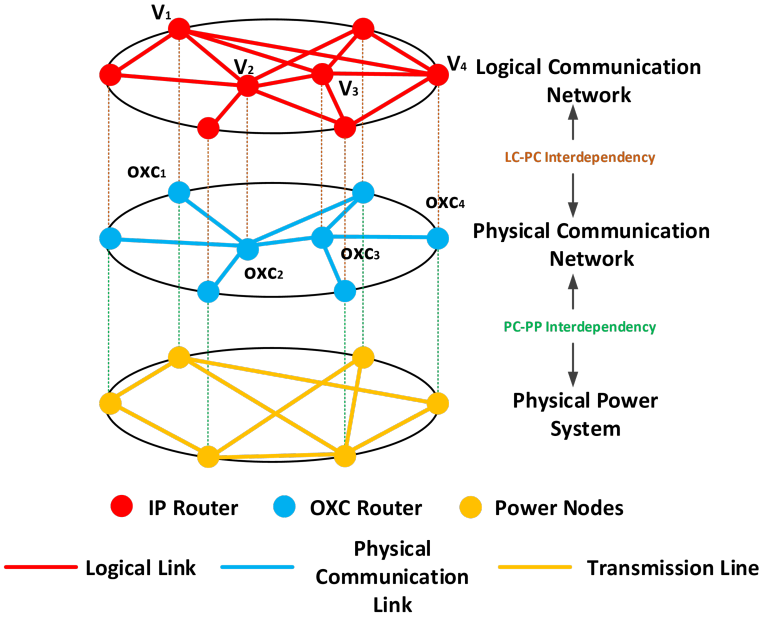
$V_1$
$V_2$
$V_3$
$V_4$
Logical Communication Network

LC-PC Interdependency

$OXC_1$
$OXC_2$
$OXC_3$
$OXC_4$
Physical Communication Network

PC-PP Interdependency

Physical Power System

IP Router
OXC Router
Power Nodes

Logical Link
Physical Communication Link
Transmission Line